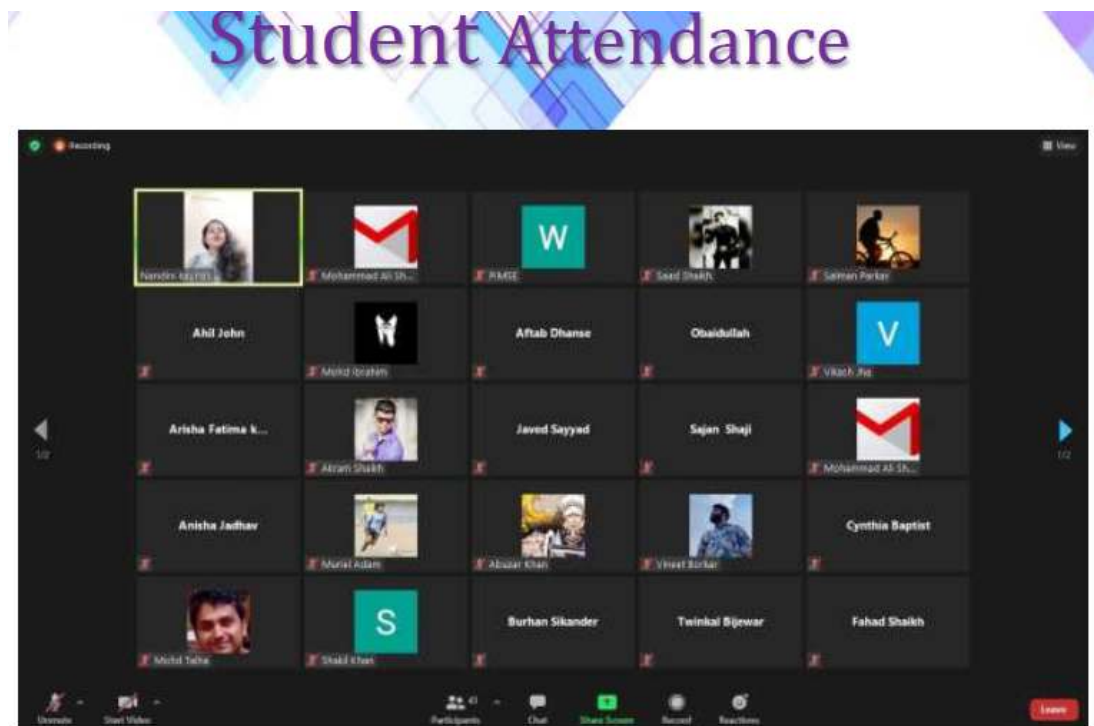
Student Attendance

Recording

View

Nandini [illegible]

Mohammad Ali Sh...

W

PIMSE

Saad Shaikh

Salman Parkar

Ahil John

Mohd Ibrahim

Aftab Dhanse

Obaidullah

V

Vikash Jha

Arisha Fatima k...

Akram Shaikh

Javed Sayyad

Sajan Shaji

Mohammad Ali Sh...

1/2

1/2

Anisha Jadhav

Munir Adam

Abuzar Khan

Vineet Borkar

Cynthia Baptist

Mohd Taha

S

Shakil Khan

Burhan Sikander

Twinkal Bijewar

Fahad Shaikh

Unmute

Start Video

Participants

Chat

Share Screen

Record

Reactions

Leave